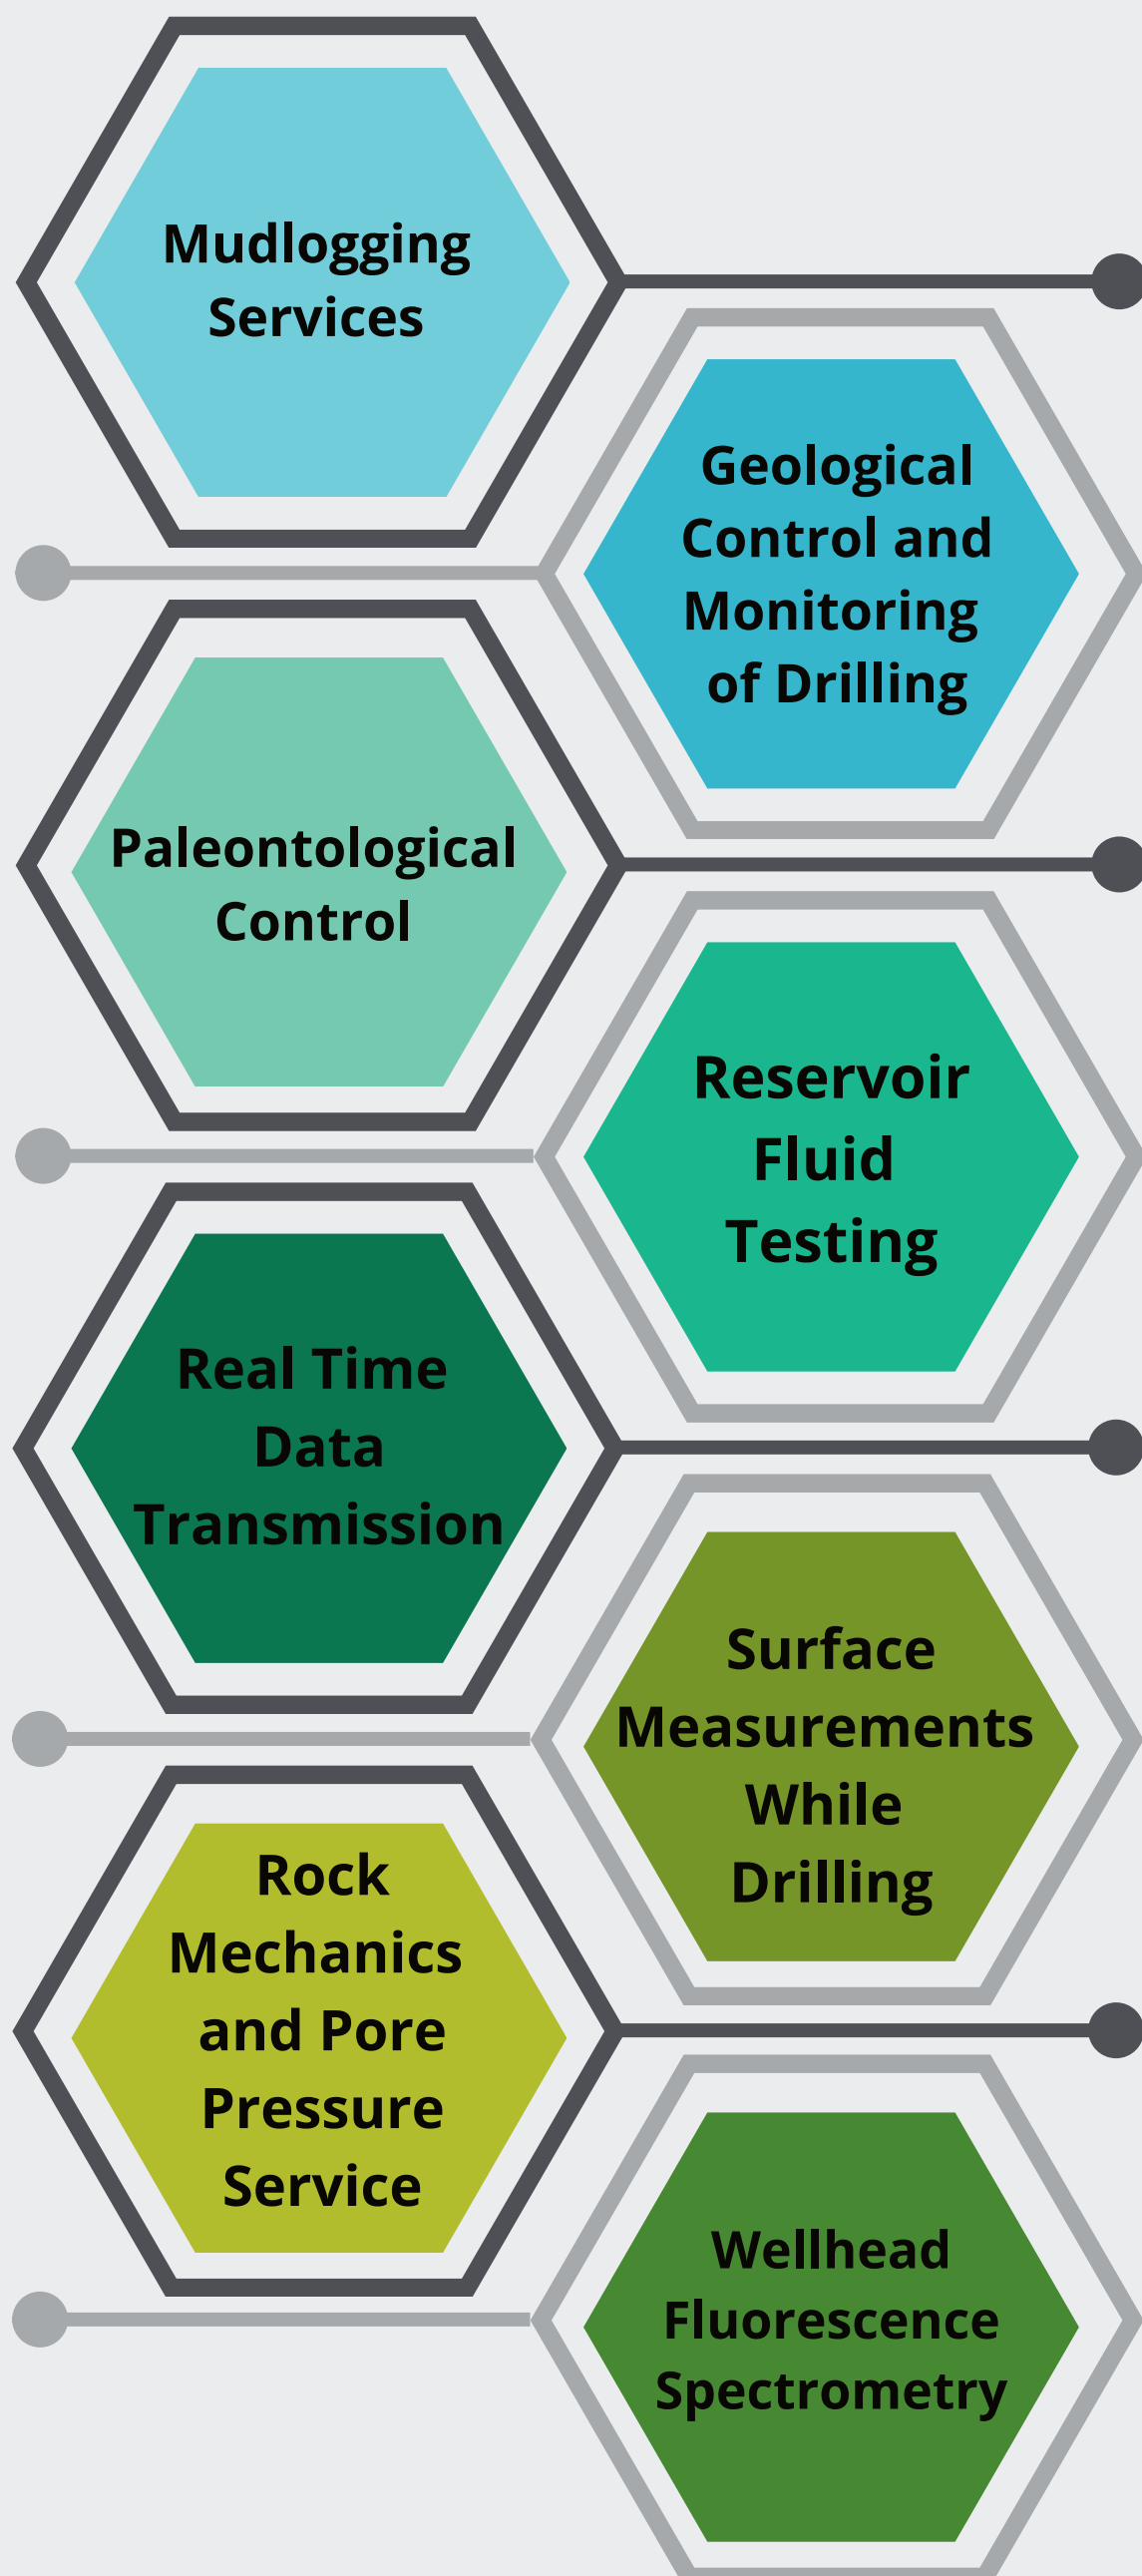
Mudlogging Services

Geological Control and Monitoring of Drilling

Paleontological Control

Reservoir Fluid Testing

Real Time Data Transmission

Surface Measurements While Drilling

Rock Mechanics and Pore Pressure Service

Wellhead Fluorescence Spectrometry